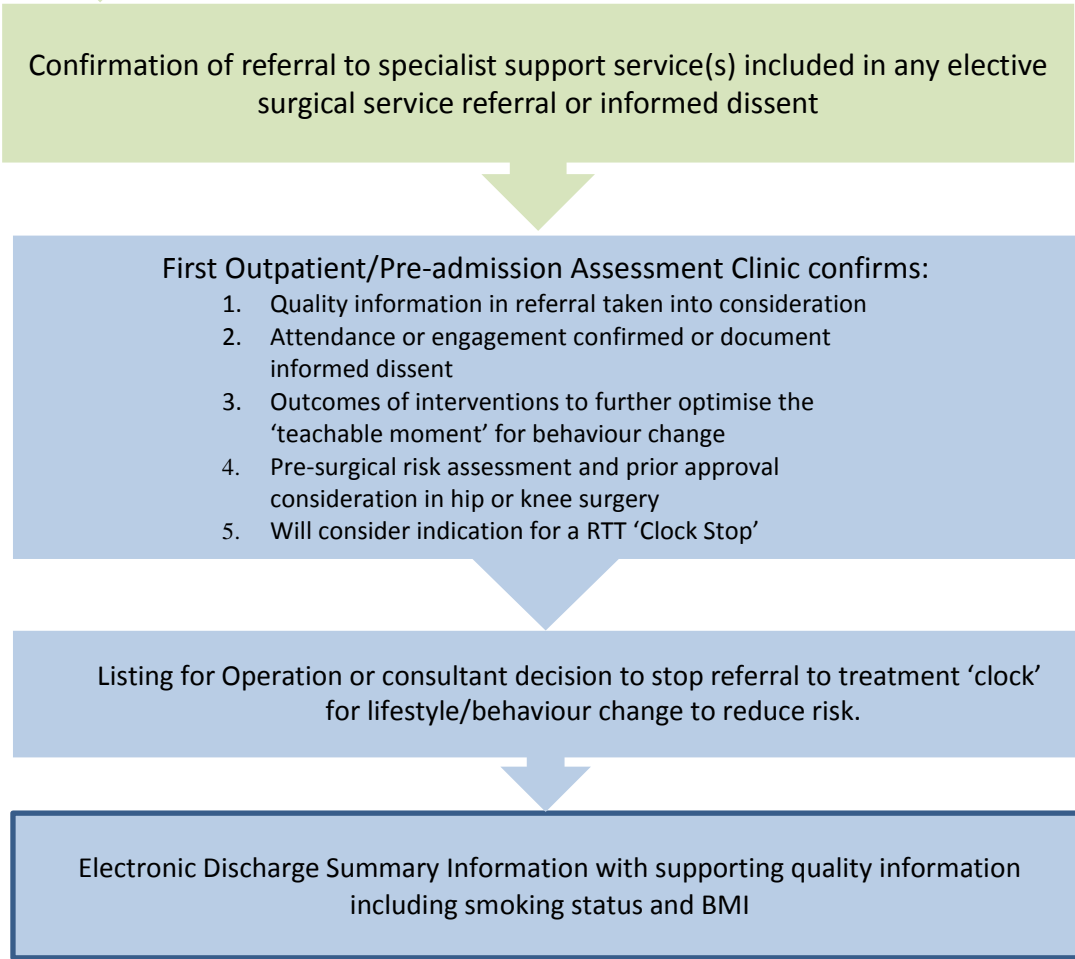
Confirmation of referral to specialist support service(s) included in any elective surgical service referral or informed dissent

First Outpatient/Pre-admission Assessment Clinic confirms:

1. Quality information in referral taken into consideration
2. Attendance or engagement confirmed or document informed dissent
3. Outcomes of interventions to further optimise the ‘teachable moment’ for behaviour change
4. Pre-surgical risk assessment and prior approval consideration in hip or knee surgery
5. Will consider indication for a RTT ‘Clock Stop’

Listing for Operation or consultant decision to stop referral to treatment ‘clock’ for lifestyle/behaviour change to reduce risk.

Electronic Discharge Summary Information with supporting quality information including smoking status and BMI